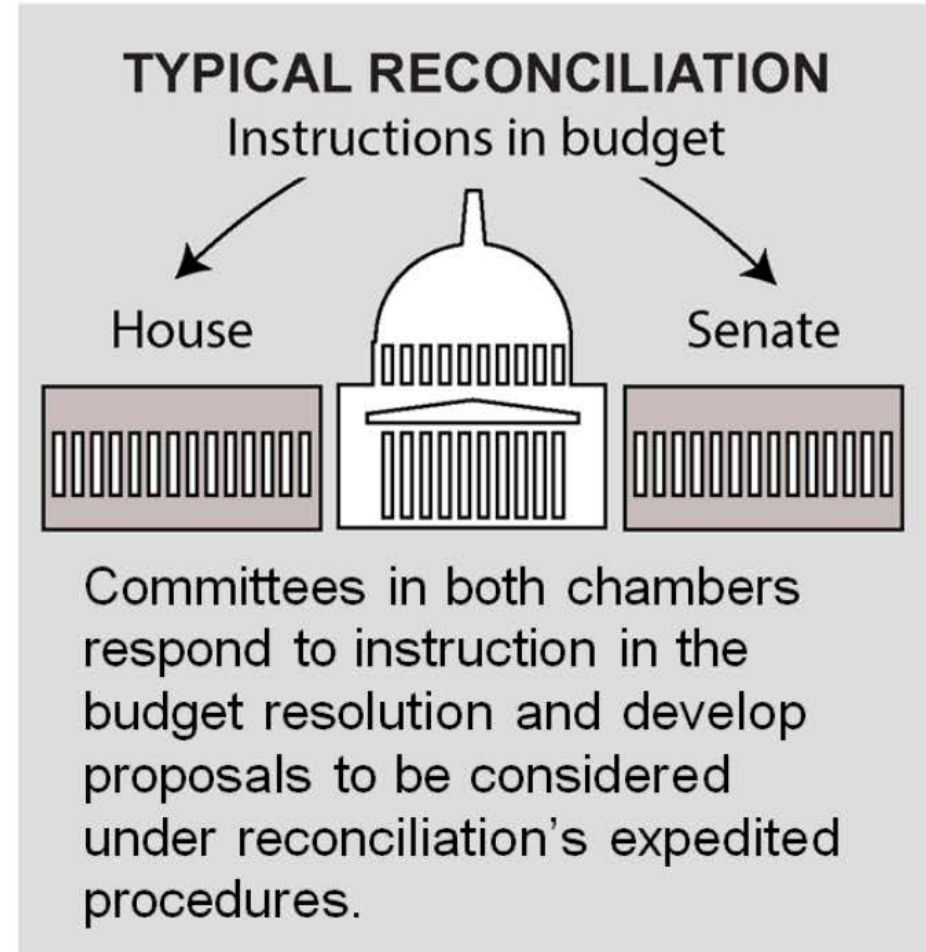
TYPICAL RECONCILIATION
Instructions in budget

House

Senate

Committees in both chambers respond to instruction in the budget resolution and develop proposals to be considered under reconciliation's expedited procedures.